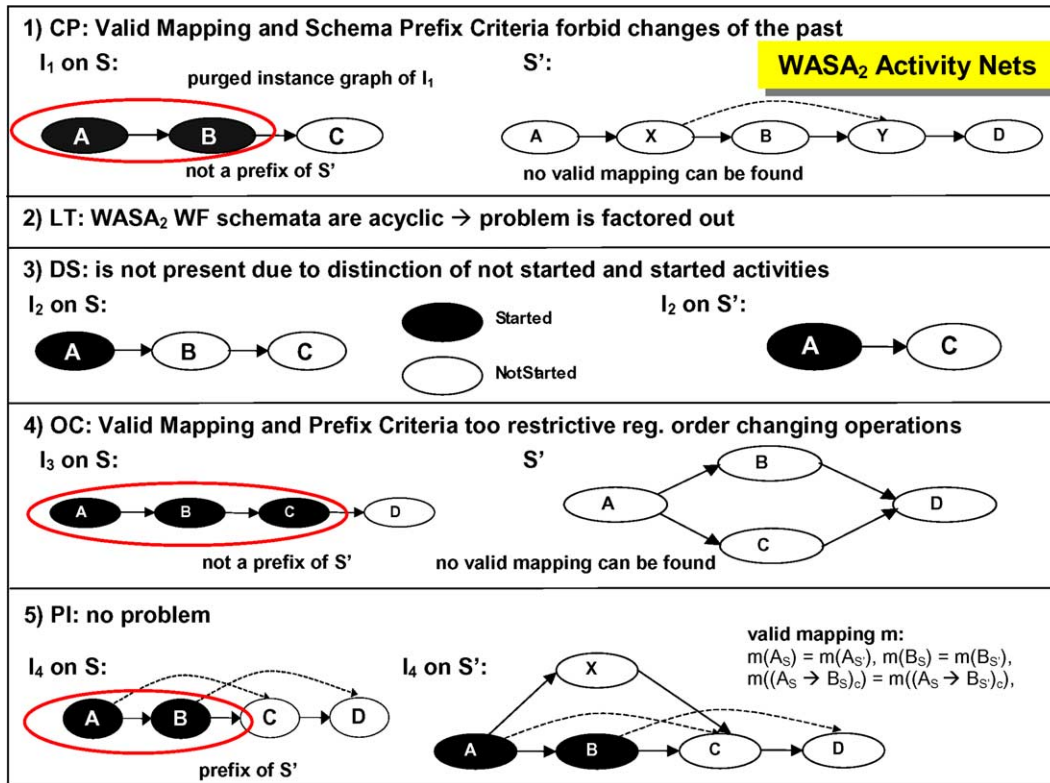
1) CP: Valid Mapping and Schema Prefix Criteria forbid changes of the past

WASA$_2$ Activity Nets

I$_1$ on S:

purged instance graph of I$_1$

A B C

not a prefix of S'

S':

A X B Y D

no valid mapping can be found

2) LT: WASA$_2$ WF schemata are acyclic → problem is factored out

3) DS: is not present due to distinction of not started and started activities

I$_2$ on S:

A B C

Started

NotStarted

I$_2$ on S':

A C

4) OC: Valid Mapping and Prefix Criteria too restrictive reg. order changing operations

I$_3$ on S:

A B C D

not a prefix of S'

S'

A B C D

no valid mapping can be found

5) PI: no problem

I$_4$ on S:

A B C D

prefix of S'

I$_4$ on S':

X A B C D

valid mapping m:
$m(A_S) = m(A_{S'})$, $m(B_S) = m(B_{S'})$,
$m((A_S \rightarrow B_S)_c) = m((A_{S'} \rightarrow B_{S'})_c)$,